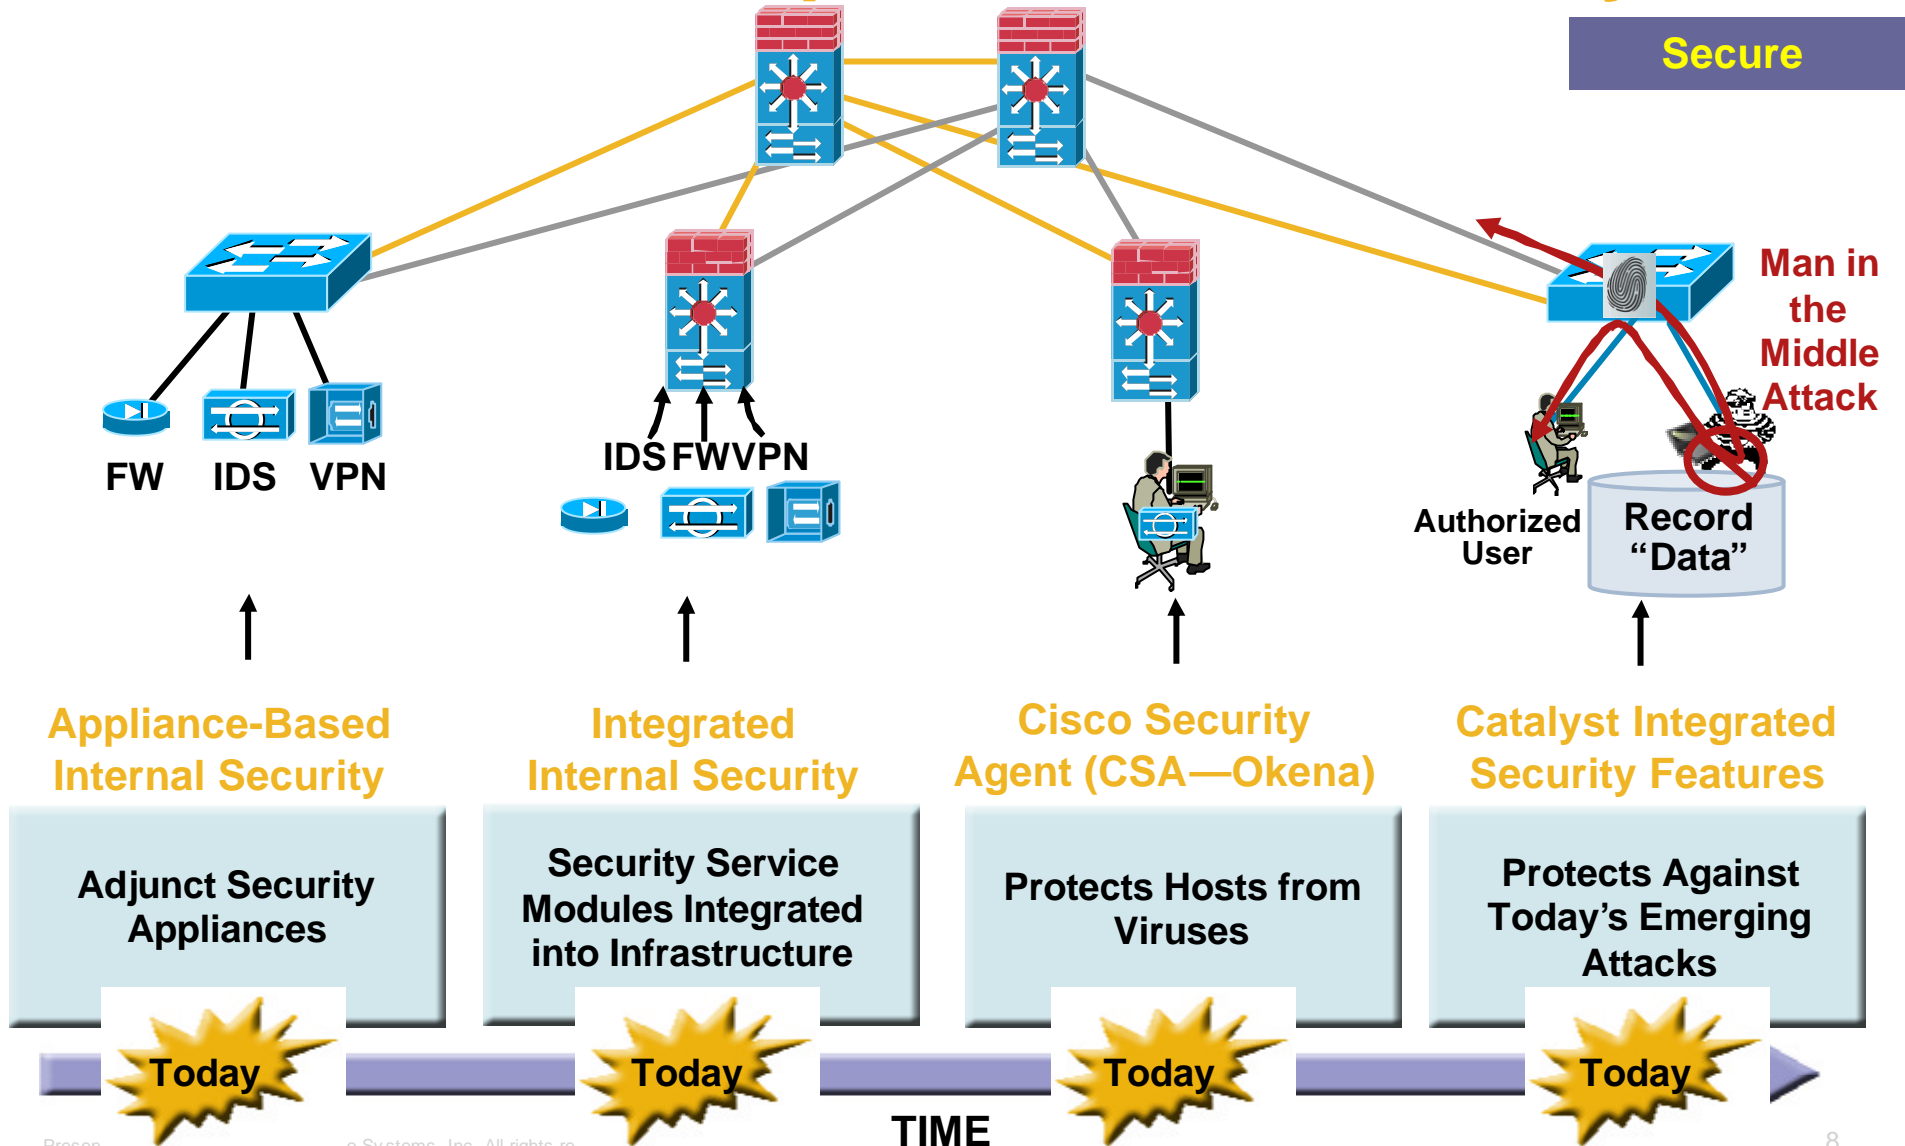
Secure

Man in the Middle Attack

FW IDS VPN

IDS FW VPN

Authorized User

Record "Data"

Appliance-Based Internal Security

Integrated Internal Security

Cisco Security Agent (CSA—Okena)

Catalyst Integrated Security Features

Adjunct Security Appliances

Security Service Modules Integrated into Infrastructure

Protects Hosts from Viruses

Protects Against Today's Emerging Attacks

Today

Today

Today

Today

TIME

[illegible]

8